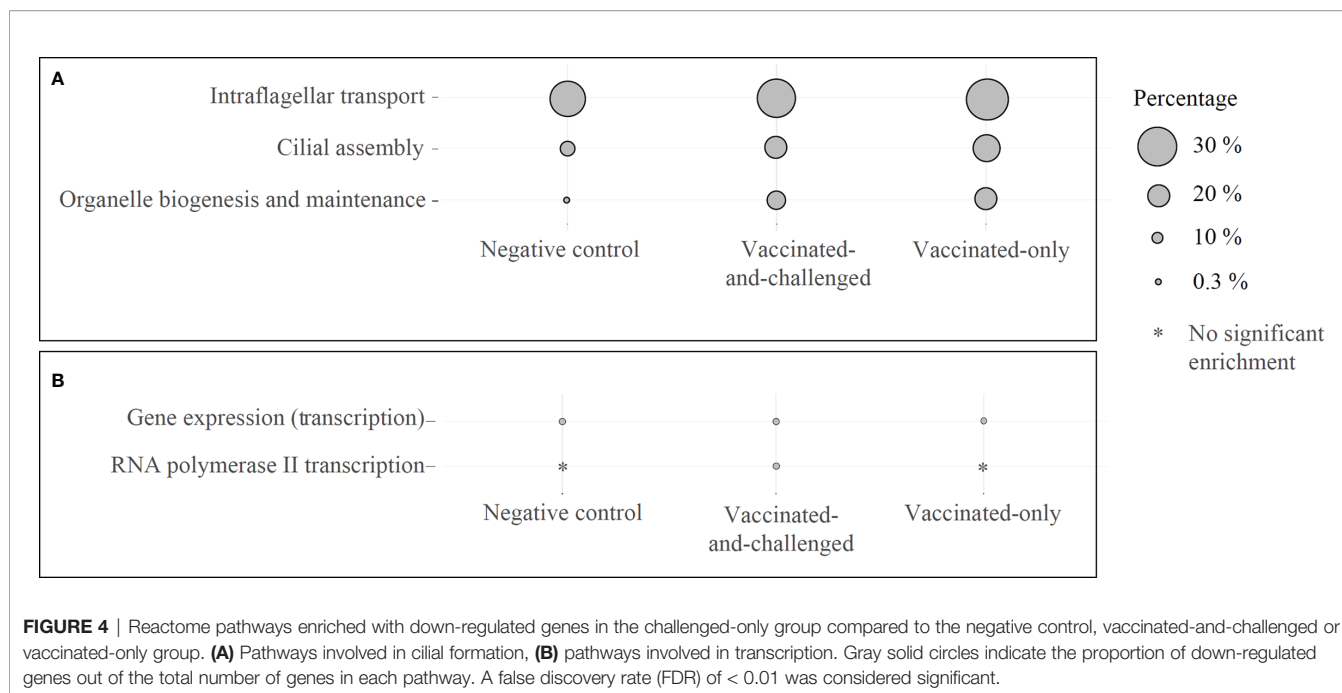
A

Intraflagellar transport -

Cilial assembly -

Organelle biogenesis and maintenance -

Negative control

Vaccinated-and-challenged

Vaccinated-only

Percentage

30 %

20 %

10 %

0.3 %

* No significant enrichment

B

Gene expression (transcription)–

RNA polymerase II transcription–

*

*

Negative control

Vaccinated-and-challenged

Vaccinated-only

**FIGURE 4** | Reactome pathways enriched with down-regulated genes in the challenged-only group compared to the negative control, vaccinated-and-challenged or vaccinated-only group. **(A)** Pathways involved in cilial formation, **(B)** pathways involved in transcription. Gray solid circles indicate the proportion of down-regulated genes out of the total number of genes in each pathway. A false discovery rate (FDR) of < 0.01 was considered significant.